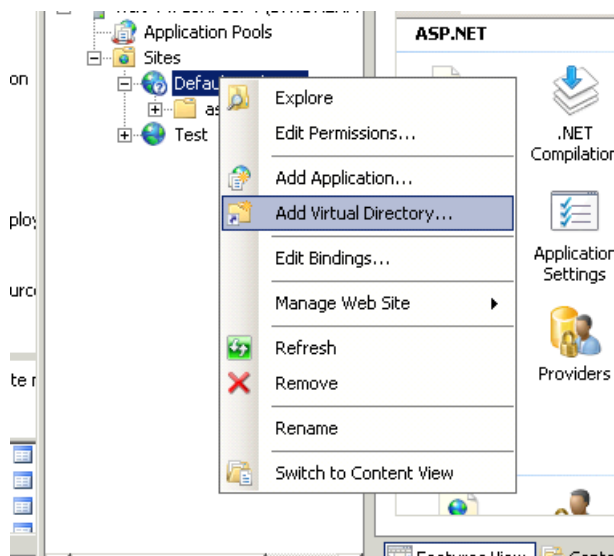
Application Pools
Sites
Defau
as
Test
on
ploy
urc
te r
ASP.NET
Explore
Edit Permissions...
Add Application...
Add Virtual Directory...
Edit Bindings...
Manage Web Site
Refresh
Remove
Rename
Switch to Content View
.NET Compilation
Application Settings
Providers
Features View
Conte